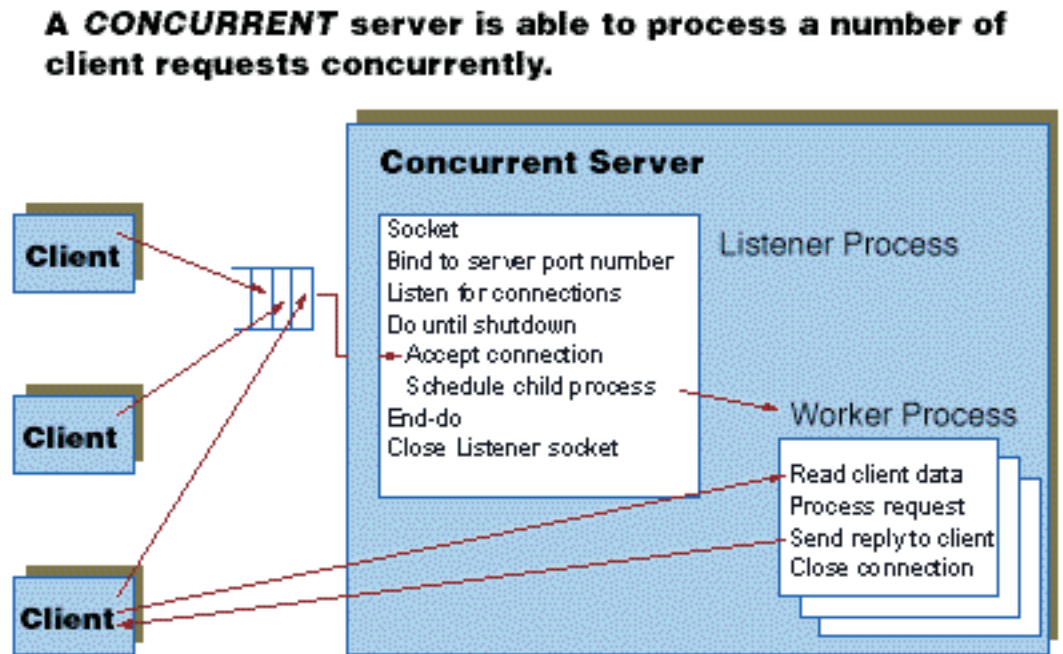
A *CONCURRENT* server is able to process a number of client requests concurrently.

Client

Client

Client

Concurrent Server

Socket
Bind to server port number
Listen for connections
Do until shutdown
Accept connection
Schedule child process
End-do
Close Listener socket

Listener Process

Worker Process

Read client data
Process request
Send reply to client
Close connection